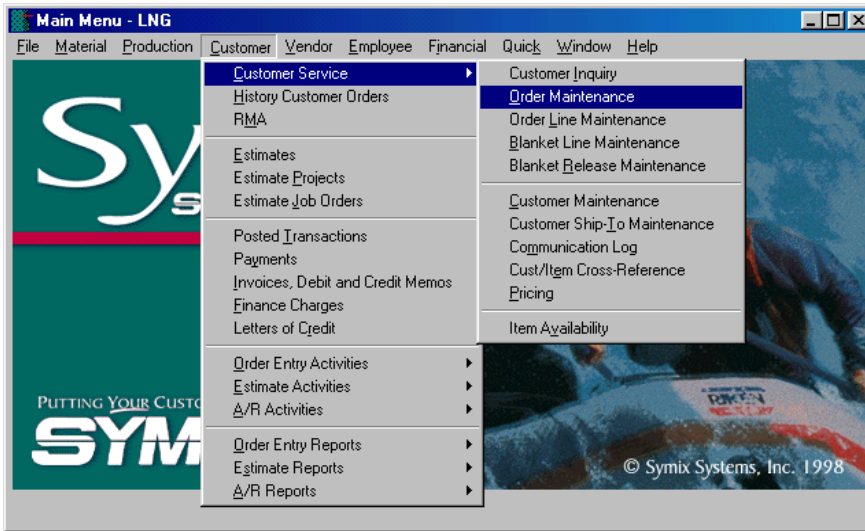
Main Menu - LNG

File Material Production Customer Vendor Employee Financial Quick Window Help

Customer Service
History Customer Orders
RMA

Estimates
Estimate Projects
Estimate Job Orders

Posted Transactions
Payments
Invoices, Debit and Credit Memos
Finance Charges
Letters of Credit

Order Entry Activities
Estimate Activities
A/R Activities

Order Entry Reports
Estimate Reports
A/R Reports

Customer Inquiry
Order Maintenance
Order Line Maintenance
Blanket Line Maintenance
Blanket Release Maintenance

Customer Maintenance
Customer Ship-To Maintenance
Communication Log
Cust/Item Cross-Reference
Pricing

Item Availability

Sy
S

PUTTING YOUR CUSTO
SYM

RIKEN

© Symix Systems, Inc. 1998